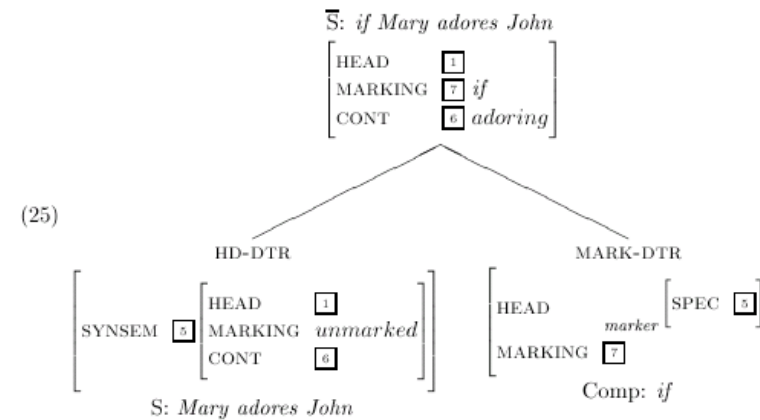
$\overline{\text{S}}$: *if Mary adores John*

HEAD [1]
MARKING [7] *if*
CONT [6] *adoring*

(25)

HD-DTR

SYNSEM [5] HEAD [1] MARKING *unmarked* CONT [6]

S: *Mary adores John*

MARK-DTR

HEAD *marker* SPEC [5]
MARKING [7]

Comp: *if*